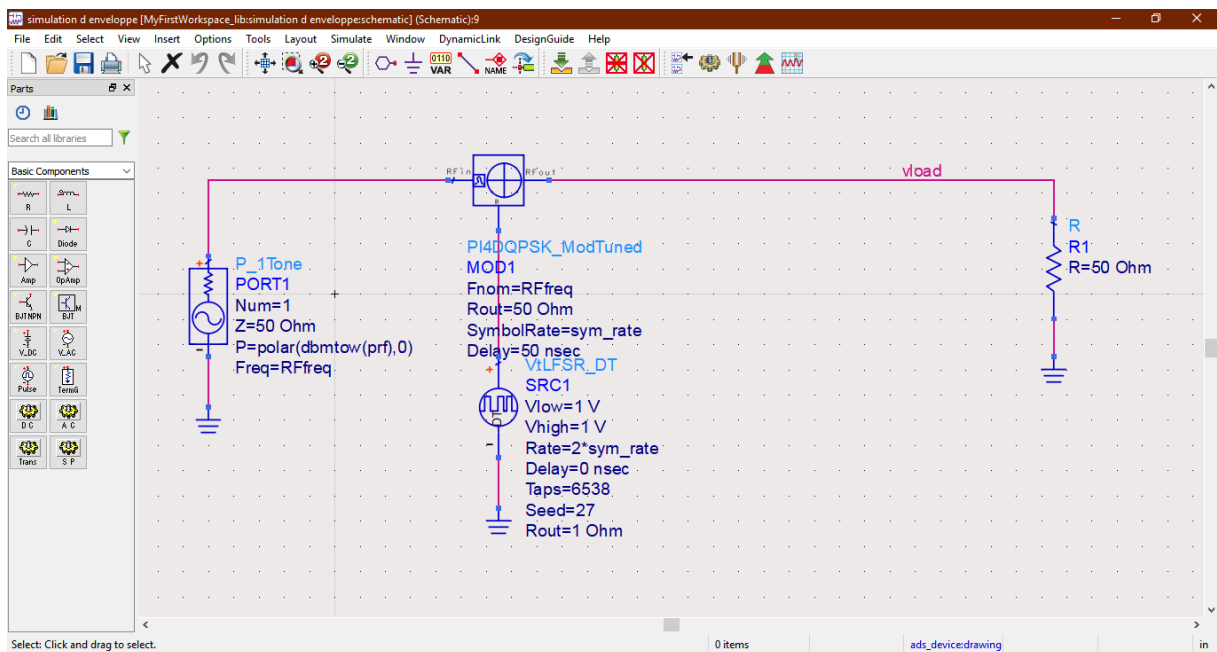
simulation d enveloppe [MyFirstWorkspace_lib:simulation d enveloppe:schematic] (Schematic):9

File Edit Select View Insert Options Tools Layout Simulate Window DynamicLink DesignGuide Help

VAR NAME

Parts

Search all libraries

Basic Components

R L C Diode Amp OpAmp BJTNPN BJT V_DC V_AC Pulse Term DC AC Trans SP

RFin RFout

vload

P_1Tone
PORT1
Num=1
Z=50 Ohm
P=polar(dbmtow(prf),0)
Freq=RFfreq

PI4DQPSK_ModTuned
MOD1
Fnom=RFfreq
Rout=50 Ohm
SymbolRate=sym_rate
Delay=50 nsec

VtLFSR_DT
SRC1
Vlow=1 V
Vhigh=1 V
Rate=2*sym_rate
Delay=0 nsec
Taps=6538
Seed=27
Rout=1 Ohm

R
R1
R=50 Ohm

Select: Click and drag to select.

0 items

ads_device:drawing

in